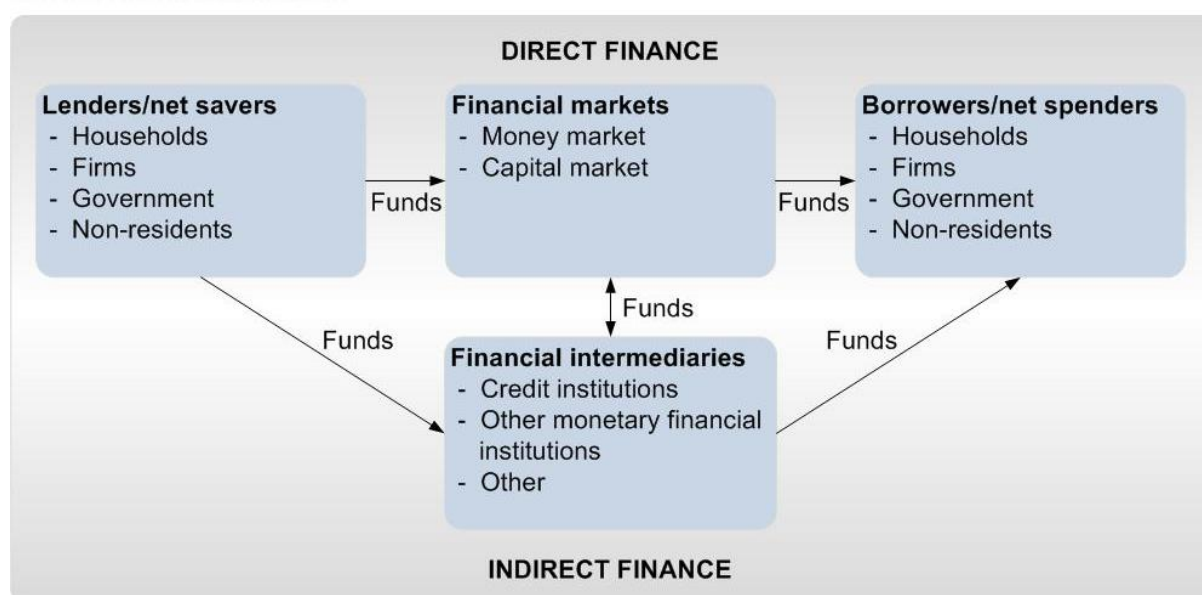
DIRECT FINANCE

**Lenders/net savers**
- Households
- Firms
- Government
- Non-residents

Funds

**Financial markets**
- Money market
- Capital market

Funds

**Borrowers/net spenders**
- Households
- Firms
- Government
- Non-residents

Funds

Funds

Funds

**Financial intermediaries**
- Credit institutions
- Other monetary financial institutions
- Other

INDIRECT FINANCE